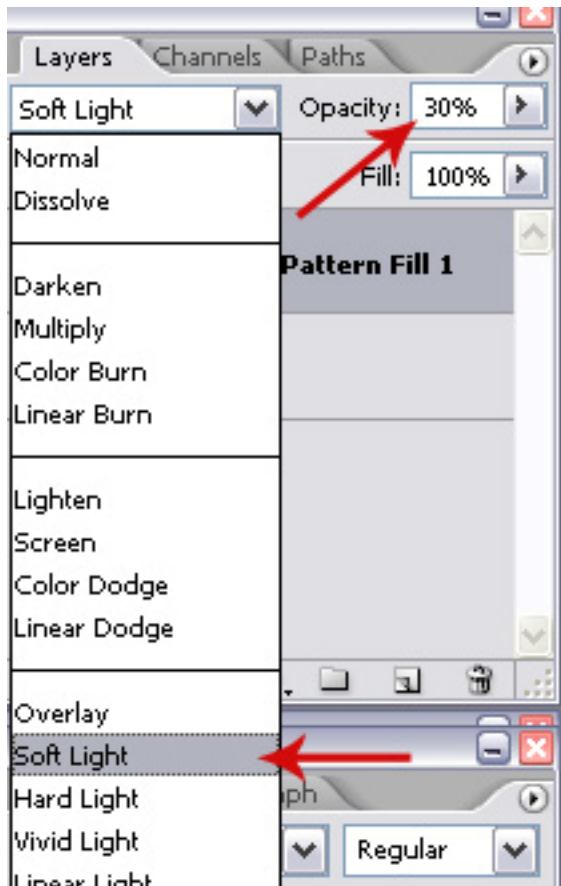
Layers Channels Paths

Soft Light

Opacity: 30%

Fill: 100%

Normal
Dissolve

Darken
Multiply
Color Burn
Linear Burn

Lighten
Screen
Color Dodge
Linear Dodge

Overlay
Soft Light
Hard Light
Vivid Light
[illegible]

Pattern Fill 1

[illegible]ph

Regular